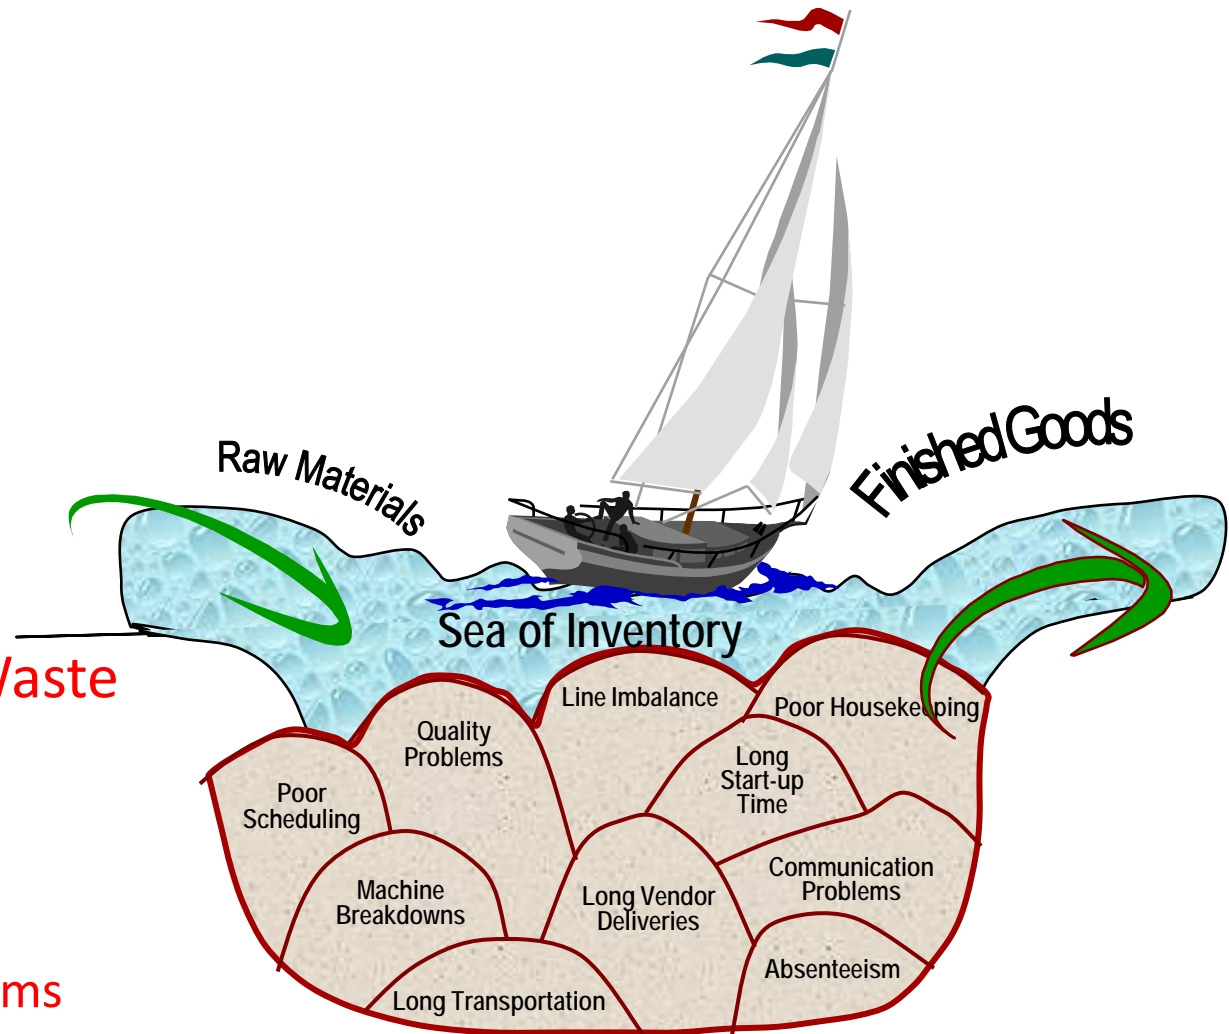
Raw Materials

Finished Goods

Sea of Inventory

Vaste

ms

Line Imbalance

Quality Problems

Poor Housekeeping

Long Start-up Time

Poor Scheduling

Machine Breakdowns

Long Vendor Deliveries

Communication Problems

Absenteeism

Long Transportation